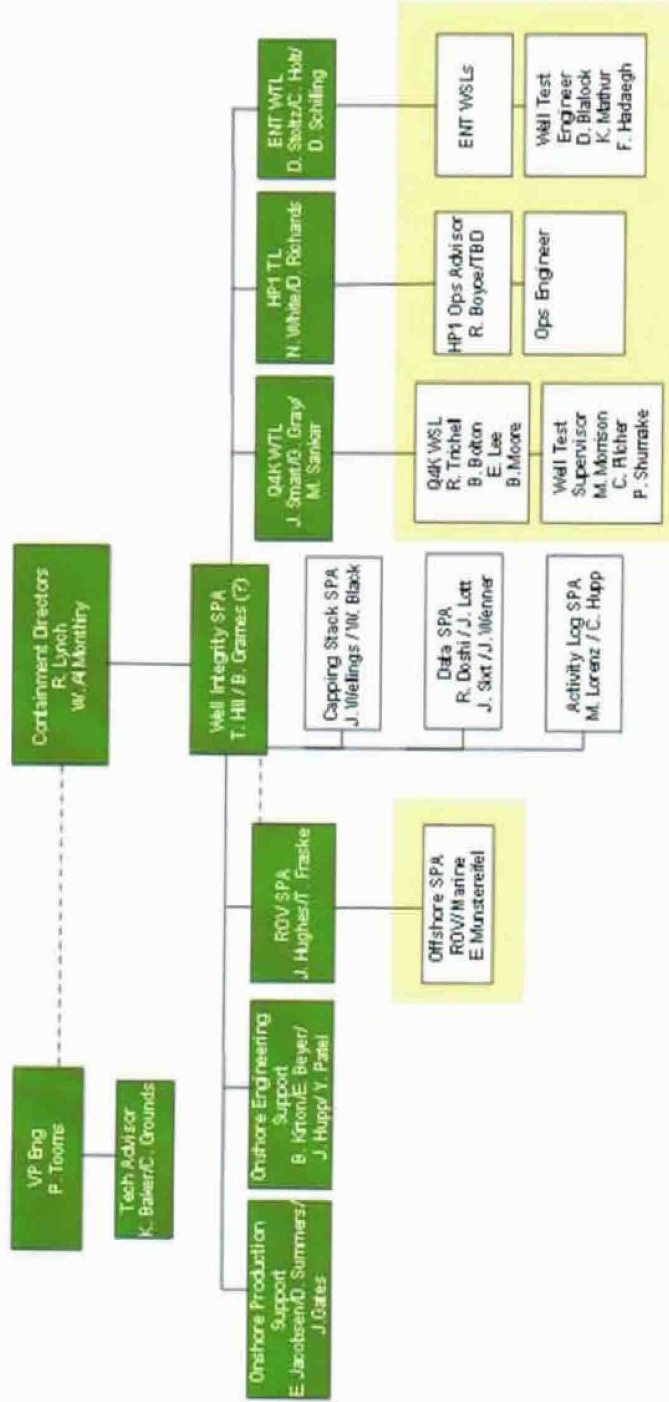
VP Eng
P. Tooms

Tech Advisor
K. Baker/C. Grounds

Containment Directors
R. Lynch
W. Al Montiry

Well Integrity SPA
T. Hill / B. Grames (?)

Onshore Production Support
E. Jacobsen/D. Summers/
J. Gates

Onshore Engineering Support
B. Kirton/E. Beyer/
J. Hupp/ Y. Patel

ROV SPA
J. Hughes/T. Fraske

Offshore SPA
ROV/Marine
E Munstereifel

Capping Stack SPA
J. Wellings / W. Black

Data SPA
R. Doshi / J. Lott
J. Sixt / J. Wenner

Activity Log SPA
M. Lorenz / C. Hupp

Q4K WTL
J. Smart/G. Gray/
M. Sankar

Q4K WSL
R. Trichell
B. Bolton
E. Lee
B. Moore

Well Test Supervisor
M. Morrison
C. Ritcher
P. Shumake

HP1 TL
N. White/D. Richards

HP1 Ops Advisor
R. Boyce/TBD

Ops Engineer

ENT WTL
D. Stoltz/C. Holt/
D. Schilling

ENT WSLs

Well Test Engineer
D. Blalock
K. Mathur
F. Hadaegh